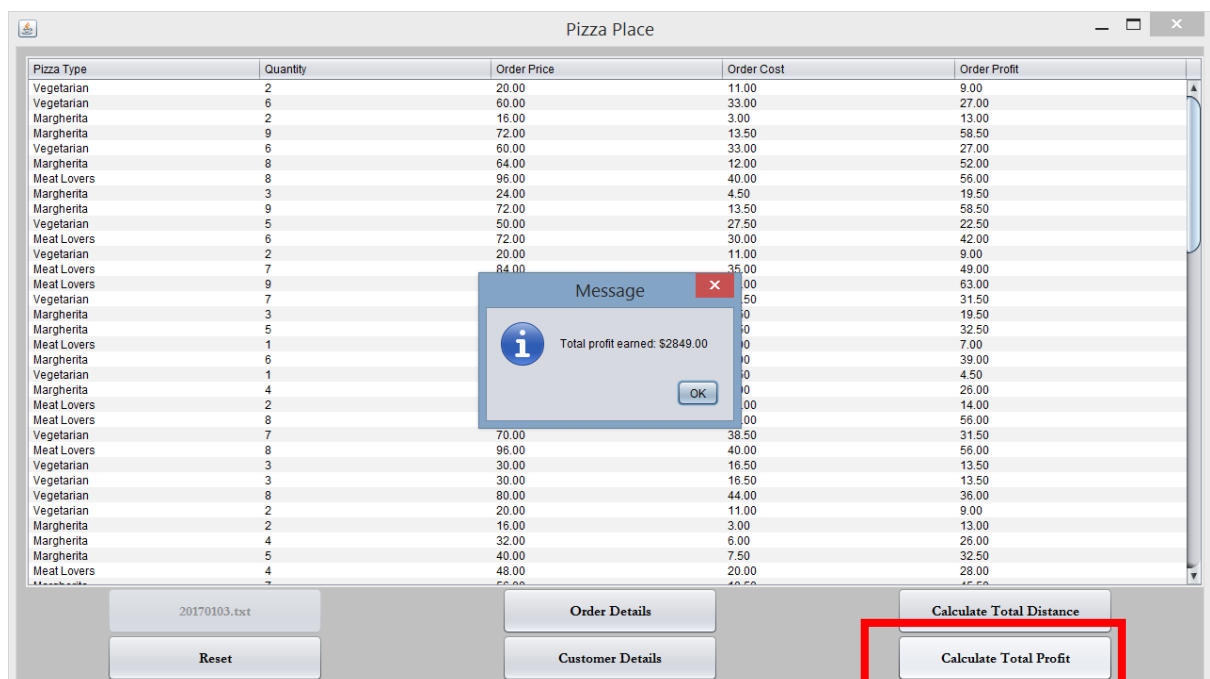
Pizza Place

| Pizza Type | Quantity | Order Price | Order Cost | Order Profit |
|---|---|---|---|---|
| Vegetarian | 2 | 20.00 | 11.00 | 9.00 |
| Vegetarian | 6 | 60.00 | 33.00 | 27.00 |
| Margherita | 2 | 16.00 | 3.00 | 13.00 |
| Margherita | 9 | 72.00 | 13.50 | 58.50 |
| Vegetarian | 6 | 60.00 | 33.00 | 27.00 |
| Margherita | 8 | 64.00 | 12.00 | 52.00 |
| Meat Lovers | 8 | 96.00 | 40.00 | 56.00 |
| Margherita | 3 | 24.00 | 4.50 | 19.50 |
| Margherita | 9 | 72.00 | 13.50 | 58.50 |
| Vegetarian | 5 | 50.00 | 27.50 | 22.50 |
| Meat Lovers | 6 | 72.00 | 30.00 | 42.00 |
| Vegetarian | 2 | 20.00 | 11.00 | 9.00 |
| Meat Lovers | 7 | 84.00 | 35.00 | 49.00 |
| Meat Lovers | 9 | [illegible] | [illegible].00 | 63.00 |
| Vegetarian | 7 | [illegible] | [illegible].50 | 31.50 |
| Margherita | 3 | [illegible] | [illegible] | 19.50 |
| Margherita | 5 | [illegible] | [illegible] | 32.50 |
| Meat Lovers | 1 | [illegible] | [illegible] | 7.00 |
| Margherita | 6 | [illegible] | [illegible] | 39.00 |
| Vegetarian | 1 | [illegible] | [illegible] | 4.50 |
| Margherita | 4 | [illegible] | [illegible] | 26.00 |
| Meat Lovers | 2 | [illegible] | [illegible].00 | 14.00 |
| Meat Lovers | 8 | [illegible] | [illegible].00 | 56.00 |
| Vegetarian | 7 | 70.00 | 38.50 | 31.50 |
| Meat Lovers | 8 | 96.00 | 40.00 | 56.00 |
| Vegetarian | 3 | 30.00 | 16.50 | 13.50 |
| Vegetarian | 3 | 30.00 | 16.50 | 13.50 |
| Vegetarian | 8 | 80.00 | 44.00 | 36.00 |
| Vegetarian | 2 | 20.00 | 11.00 | 9.00 |
| Margherita | 2 | 16.00 | 3.00 | 13.00 |
| Margherita | 4 | 32.00 | 6.00 | 26.00 |
| Margherita | 5 | 40.00 | 7.50 | 32.50 |
| Meat Lovers | 4 | 48.00 | 20.00 | 28.00 |

Message
Total profit earned: $2849.00
OK

20170103.txt
Order Details
Calculate Total Distance
Reset
Customer Details
Calculate Total Profit